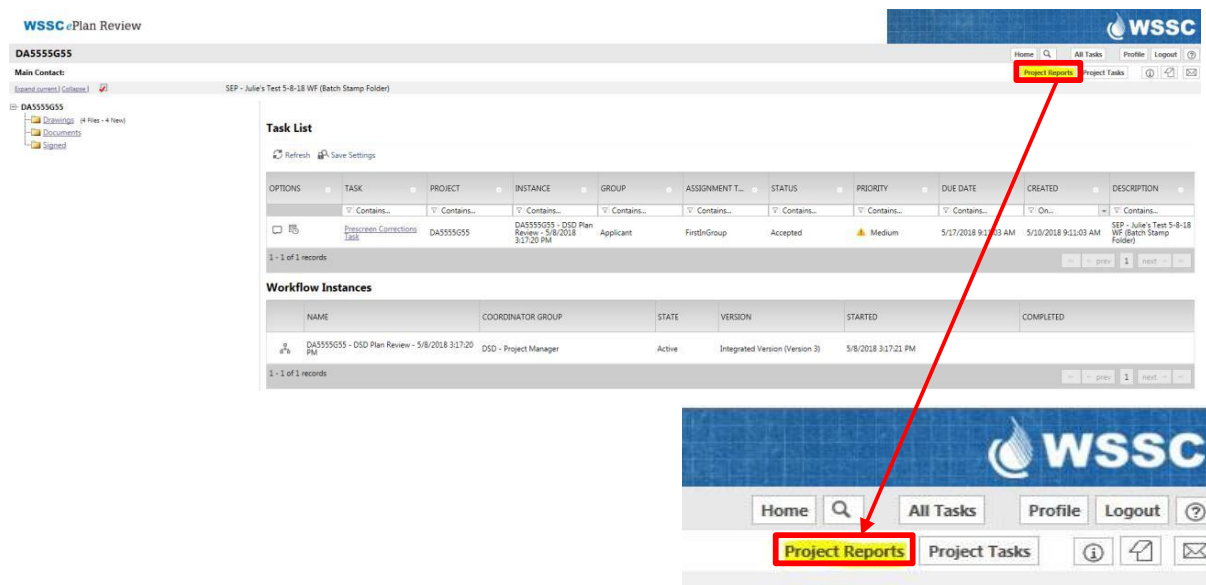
WSSC ePlan Review

WSSC

DA5555G55

Home | All Tasks | Profile | Logout | ?

Main Contact:

Project Reports | Project Tasks

Expand current | Collapse |

SEP - Julie's Test 5-8-18 WF (Batch Stamp Folder)

DA5555G55
Drawings (4 Files - 4 New)
Documents
Signed

Task List

Refresh | Save Settings

| OPTIONS | TASK | PROJECT | INSTANCE | GROUP | ASSIGNMENT T... | STATUS | PRIORITY | DUE DATE | CREATED | DESCRIPTION |
|---|---|---|---|---|---|---|---|---|---|---|
| | Contains... | Contains... | Contains... | Contains... | Contains... | Contains... | Contains... | Contains... | On... | Contains... |
| | Prescreen Corrections Task | DA5555G55 | DA5555G55 - DSD Plan Review - 5/8/2018 3:17:20 PM | Applicant | FirstInGroup | Accepted | Medium | 5/17/2018 9:11:03 AM | 5/10/2018 9:11:03 AM | SEP - Julie's Test 5-8-18 WF (Batch Stamp Folder) |

1 - 1 of 1 records

prev 1 next

Workflow Instances

| | NAME | COORDINATOR GROUP | STATE | VERSION | STARTED | COMPLETED |
|---|---|---|---|---|---|---|
| | DA5555G55 - DSD Plan Review - 5/8/2018 3:17:20 PM | DSD - Project Manager | Active | Integrated Version (Version 3) | 5/8/2018 3:17:21 PM | |

1 - 1 of 1 records

prev 1 next

WSSC

Home | All Tasks | Profile | Logout | ?

Project Reports | Project Tasks